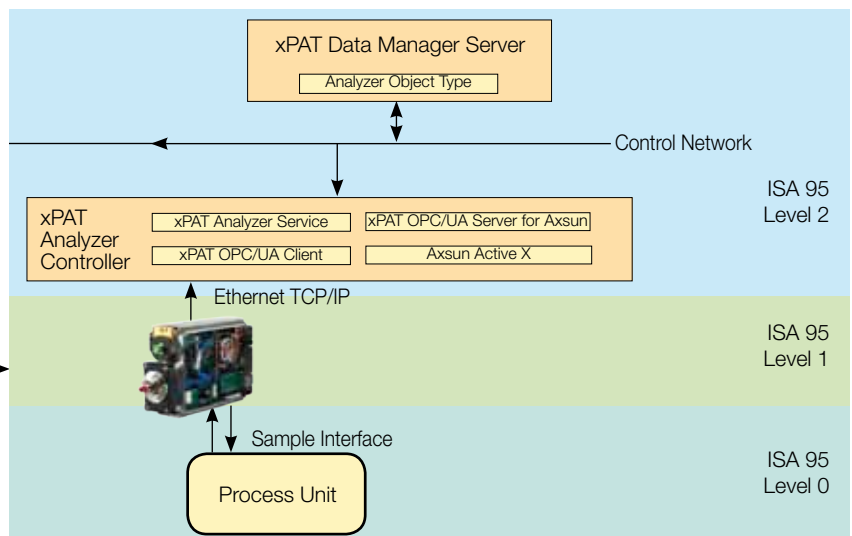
xPAT Data Manager Server

Analyzer Object Type

Control Network

ISA 95
Level 2

xPAT Analyzer Controller

xPAT Analyzer Service

xPAT OPC/UA Server for Axsun

xPAT OPC/UA Client

Axsun Active X

Ethernet TCP/IP

ISA 95
Level 1

Sample Interface

ISA 95
Level 0

Process Unit